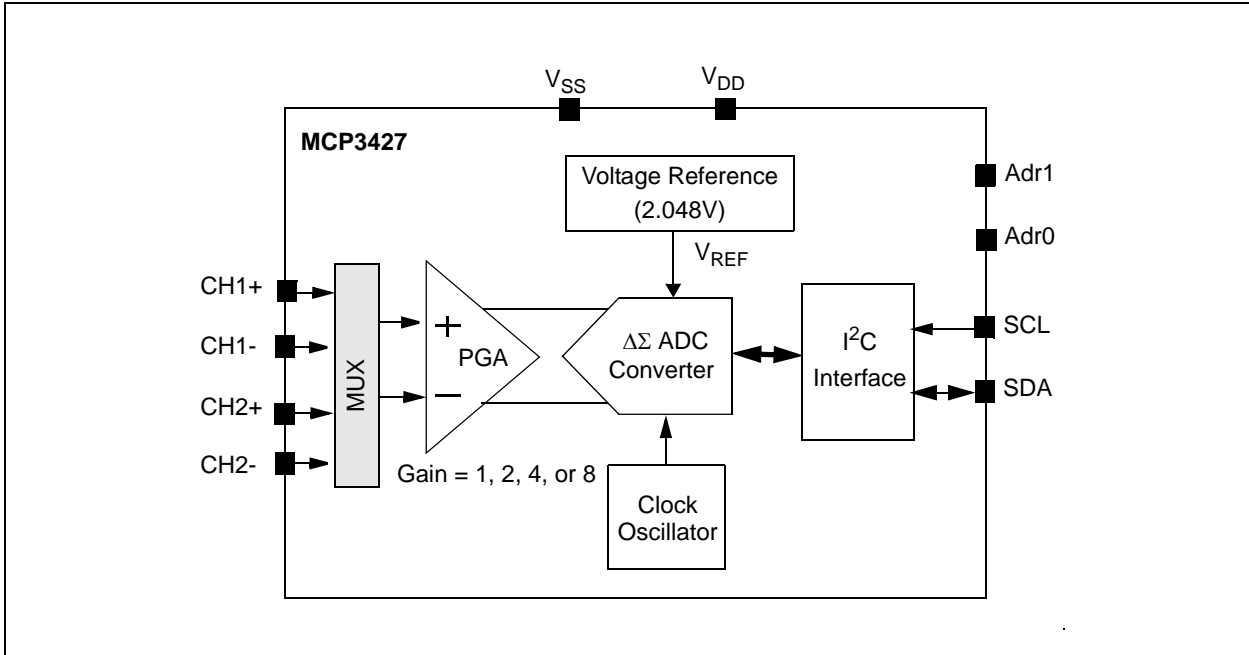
$V_{SS}$

$V_{DD}$

MCP3427

Voltage Reference (2.048V)

$V_{REF}$

Adr1

Adr0

CH1+

CH1-

CH2+

CH2-

MUX

+

PGA

−

$\Delta\Sigma$ ADC Converter

$I^2C$ Interface

SCL

SDA

Gain = 1, 2, 4, or 8

Clock Oscillator